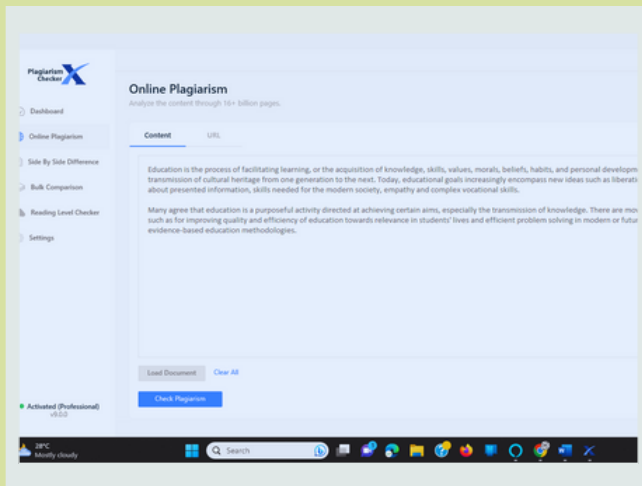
Plagiarism Checker X

Dashboard

Online Plagiarism

Side By Side Difference

Bulk Comparison

Reading Level Checker

Settings

Activated (Professional)
v9.0.0

Online Plagiarism

Analyze the content through 16+ billion pages.

Content

URL

Education is the process of facilitating learning, or the acquisition of knowledge, skills, values, morals, beliefs, habits, and personal develop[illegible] transmission of cultural heritage from one generation to the next. Today, educational goals increasingly encompass new ideas such as liberat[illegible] about presented information, skills needed for the modern society, empathy and complex vocational skills.

Many agree that education is a purposeful activity directed at achieving certain aims, especially the transmission of knowledge. There are mo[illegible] such as for improving quality and efficiency of education towards relevance in students' lives and efficient problem solving in modern or futu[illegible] evidence-based education methodologies.

Load Document

Clear All

Check Plagiarism

28°C
Mostly cloudy

Search